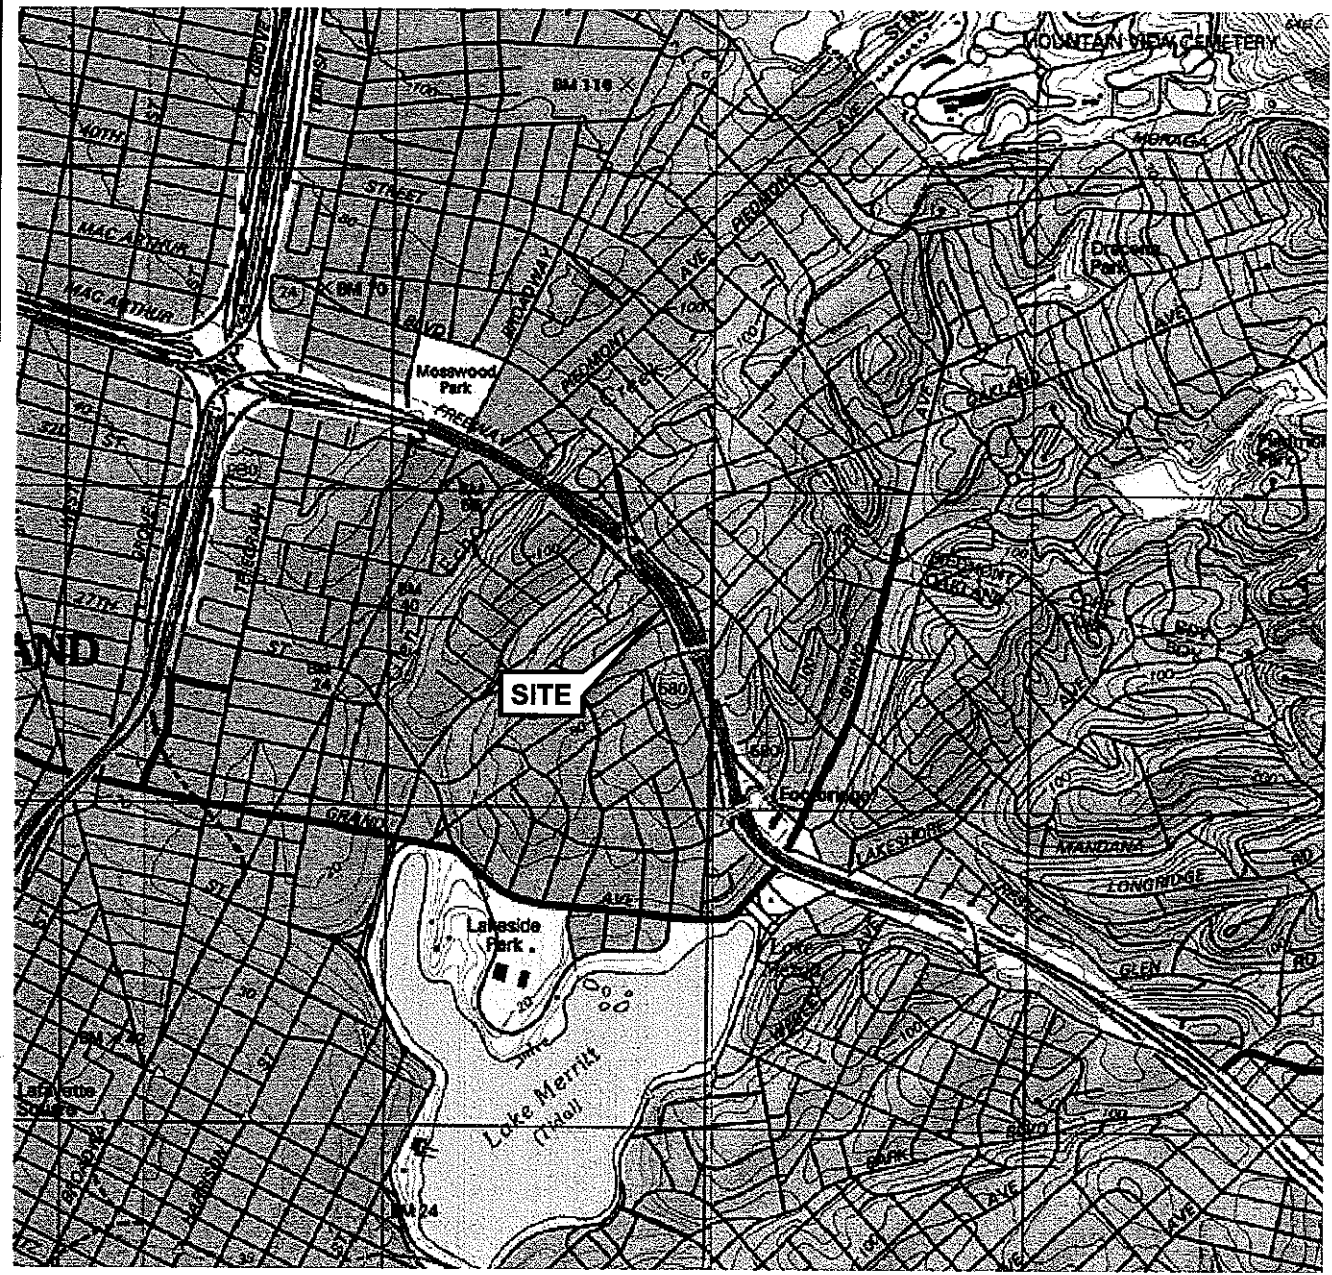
MOUNTAIN VIEW CEMETERY
BM 118
40TH
STREET
MAC ARTHUR
MAC ARTHUR
BM 10
BLVD
BROADWAY
PIEDMONT
AVE
MORAGA
Dracena Park
Mosswood Park
PIEDMONT
Creek
FREEWAY
OAKLAND
AVE
580
980
BM 30
BM 24
27TH
ST
AND
SITE
580
580
PIEDMONT
OAKLAND
GRAND
Eastshore
LAKESHORE
MANDANA
LONGRIDGE
GLEN
RD
GRAND
AVE
Lakeside Park
Lake Merritt
(Tidal)
Lafayette Square
BM 24
PARK
BLVD
AVE
AVE